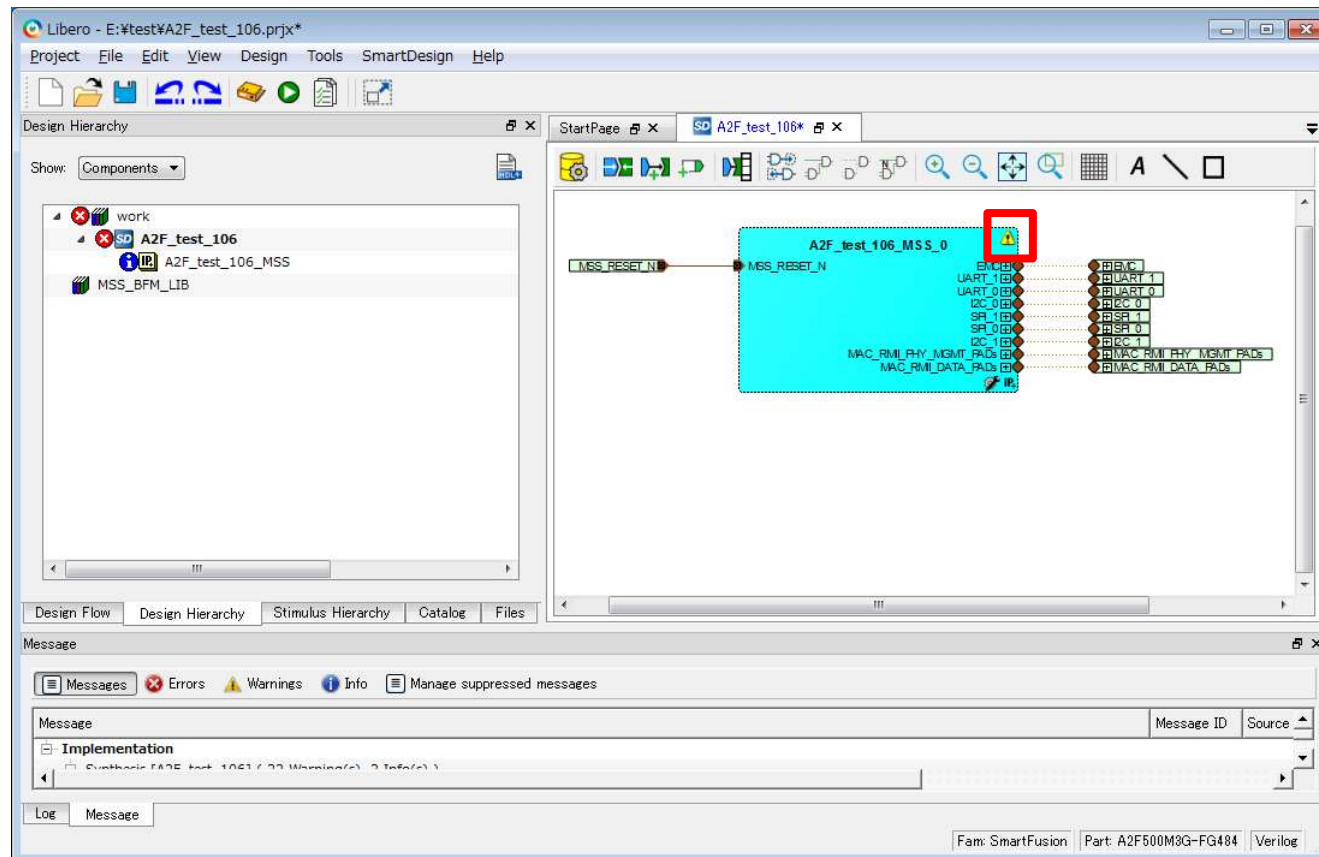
Libero - E:¥test¥A2F_test_106.prjx*

Project File Edit View Design Tools SmartDesign Help

Design Hierarchy

Show: Components

work
A2F_test_106
A2F_test_106_MSS
MSS_BFM_LIB

Design Flow | Design Hierarchy | Stimulus Hierarchy | Catalog | Files

StartPage | A2F_test_106*

A

A2F_test_106_MSS_0

MSS_RESET_N
MSS_RESET_N
EMC
UART_1
UART_0
I2C_0
SPI_1
SPI_0
I2C_1
MAC_RMII_PHY_MGMT_PADs
MAC_RMII_DATA_PADs

EMC
UART_1
UART_0
I2C_0
SPI_1
SPI_0
I2C_1
MAC_RMII_PHY_MGMT_PADs
MAC_RMII_DATA_PADs

Message

Messages | Errors | Warnings | Info | Manage suppressed messages

| Message | Message ID | Source |
|---|---|---|
| Implementation | | |
| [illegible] | | |

Log | Message

Fam: SmartFusion | Part: A2F500M3G-FG484 | Verilog